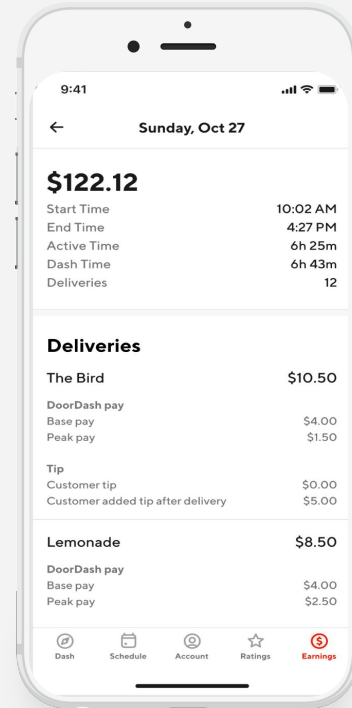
9:41

←

Sunday, Oct 27

$122.12

| | |
|---|---|
| Start Time | 10:02 AM |
| End Time | 4:27 PM |
| Active Time | 6h 25m |
| Dash Time | 6h 43m |
| Deliveries | 12 |

Deliveries

The Bird $10.50

DoorDash pay
Base pay $4.00
Peak pay $1.50

Tip
Customer tip $0.00
Customer added tip after delivery $5.00

Lemonade $8.50

DoorDash pay
Base pay $4.00
Peak pay $2.50

Dash Schedule Account Ratings Earnings